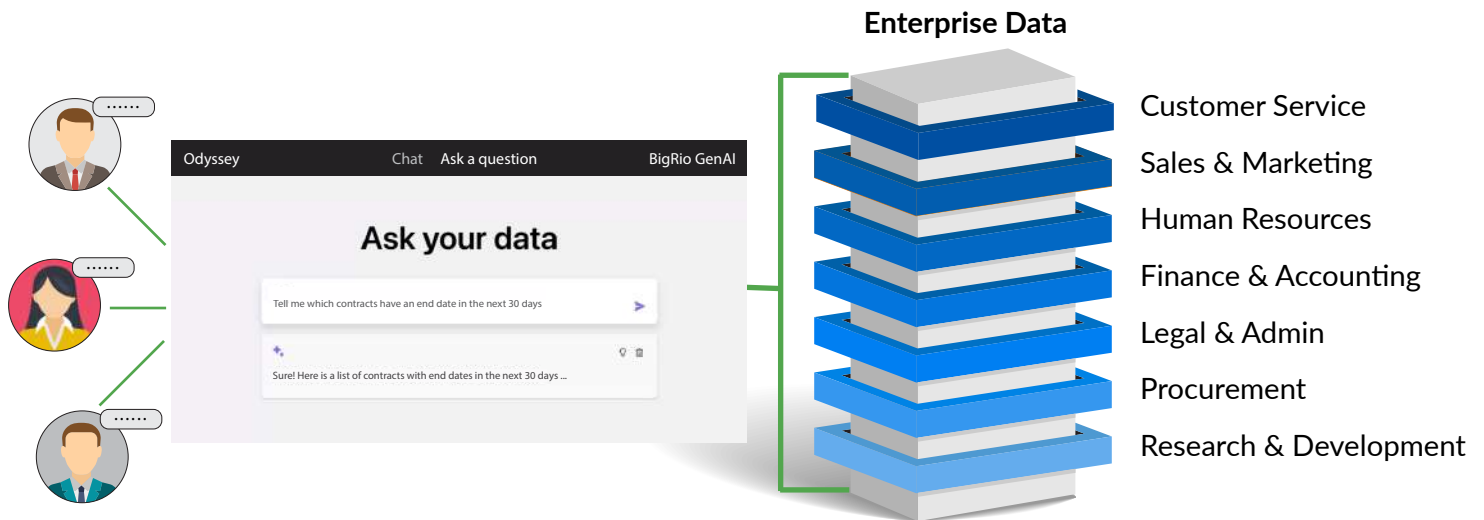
Enterprise Data

......

......

......

Odyssey Chat Ask a question BigRio GenAI

Ask your data

Tell me which contracts have an end date in the next 30 days

Sure! Here is a list of contracts with end dates in the next 30 days ...

Customer Service
Sales & Marketing
Human Resources
Finance & Accounting
Legal & Admin
Procurement
Research & Development